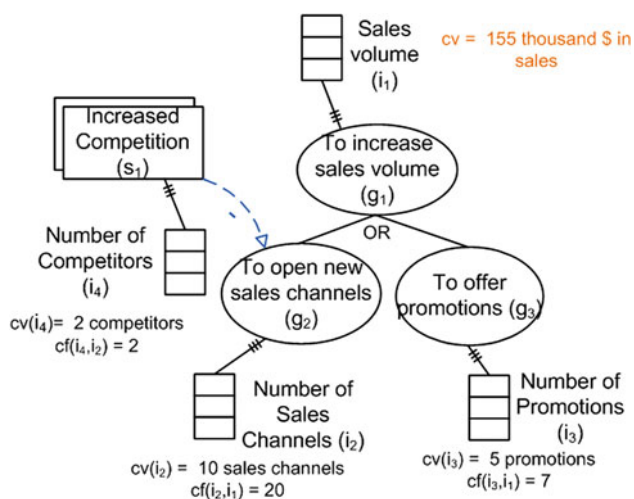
Sales volume ($i_1$)

cv = 155 thousand $ in sales

Increased Competition ($s_1$)

To increase sales volume ($g_1$)

OR

Number of Competitors ($i_4$)

To open new sales channels ($g_2$)

To offer promotions ($g_3$)

cv($i_4$)= 2 competitors
cf($i_4$,$i_2$) = 2

Number of Sales Channels ($i_2$)

cv($i_2$) = 10 sales channels
cf($i_2$,$i_1$) = 20

Number of Promotions ($i_3$)

cv($i_3$) = 5 promotions
cf($i_3$,$i_1$) = 7